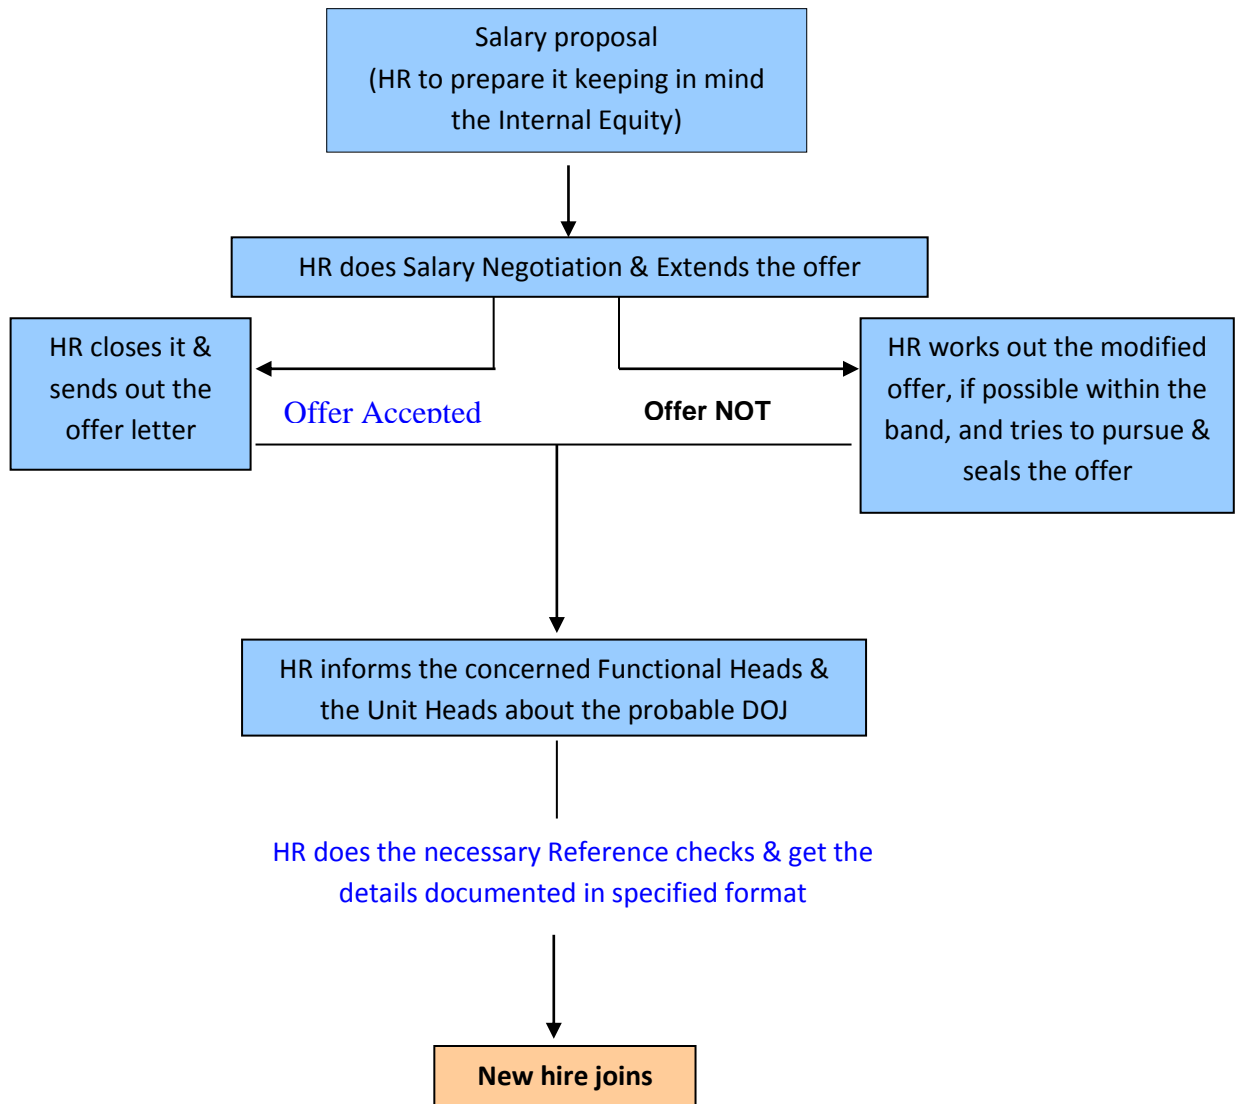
Salary proposal
(HR to prepare it keeping in mind the Internal Equity)

HR does Salary Negotiation & Extends the offer

HR closes it & sends out the offer letter

Offer Accepted

Offer NOT

HR works out the modified offer, if possible within the band, and tries to pursue & seals the offer

HR informs the concerned Functional Heads & the Unit Heads about the probable DOJ

HR does the necessary Reference checks & get the details documented in specified format

New hire joins